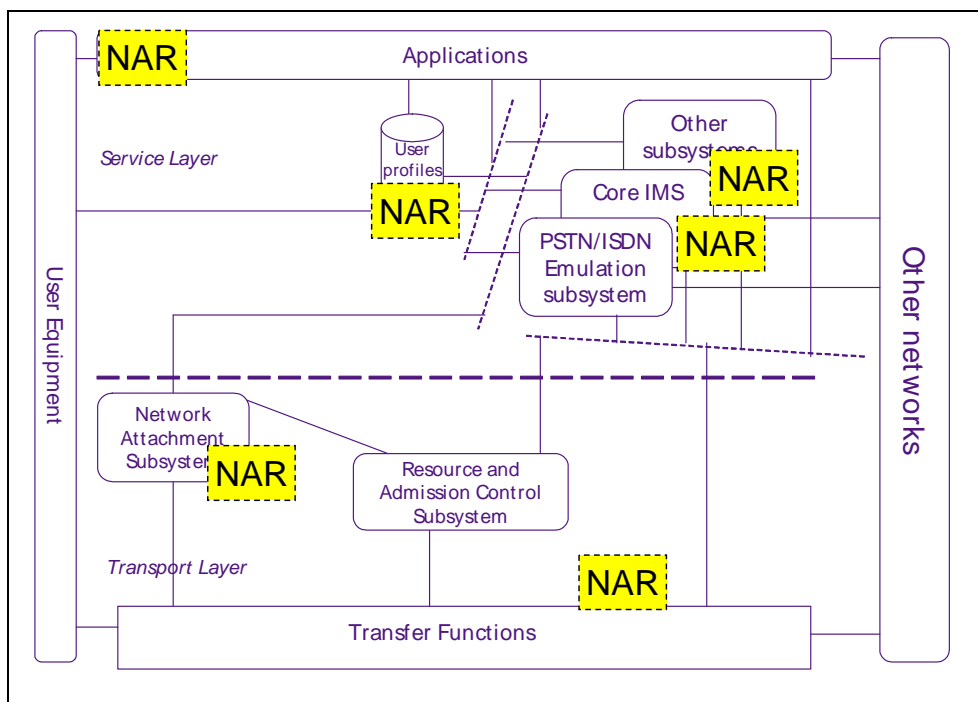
NAR
Applications

User profiles

Other subsystems

NAR

Service Layer

Core IMS

NAR

NAR

PSTN/ISDN Emulation subsystem

User Equipment

Other networks

Network Attachment Subsystem

NAR

Resource and Admission Control Subsystem

Transport Layer

NAR

Transfer Functions